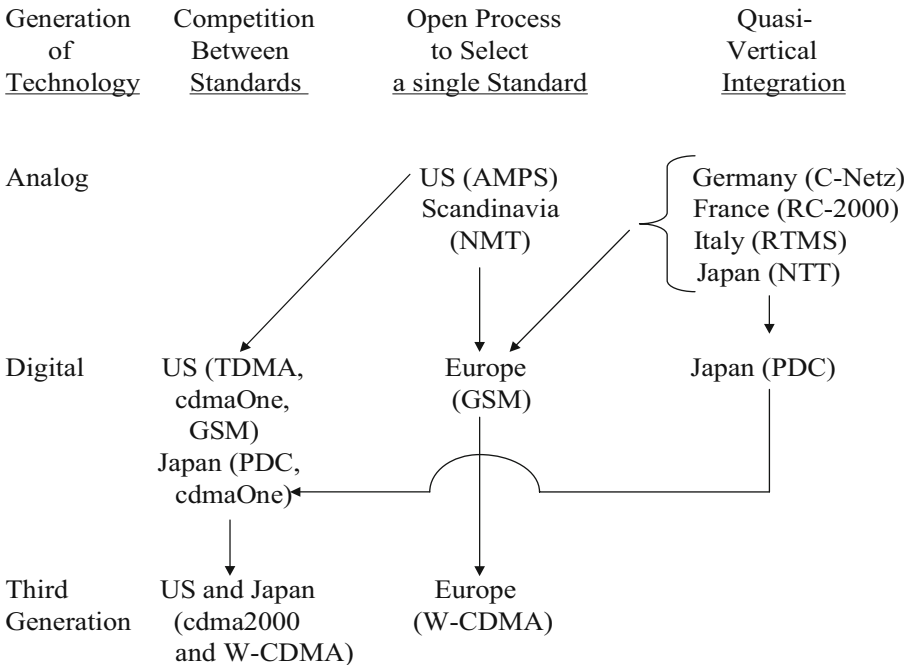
| Generation of Technology | Competition Between Standards | Open Process to Select a single Standard | Quasi-Vertical Integration |
|---|---|---|---|
| Analog | | US (AMPS) Scandinavia (NMT) | Germany (C-Netz) France (RC-2000) Italy (RTMS) Japan (NTT) |
| Digital | US (TDMA, cdmaOne, GSM) Japan (PDC, cdmaOne) | Europe (GSM) | Japan (PDC) |
| Third Generation | US and Japan (cdma2000 and W-CDMA) | Europe (W-CDMA) | |